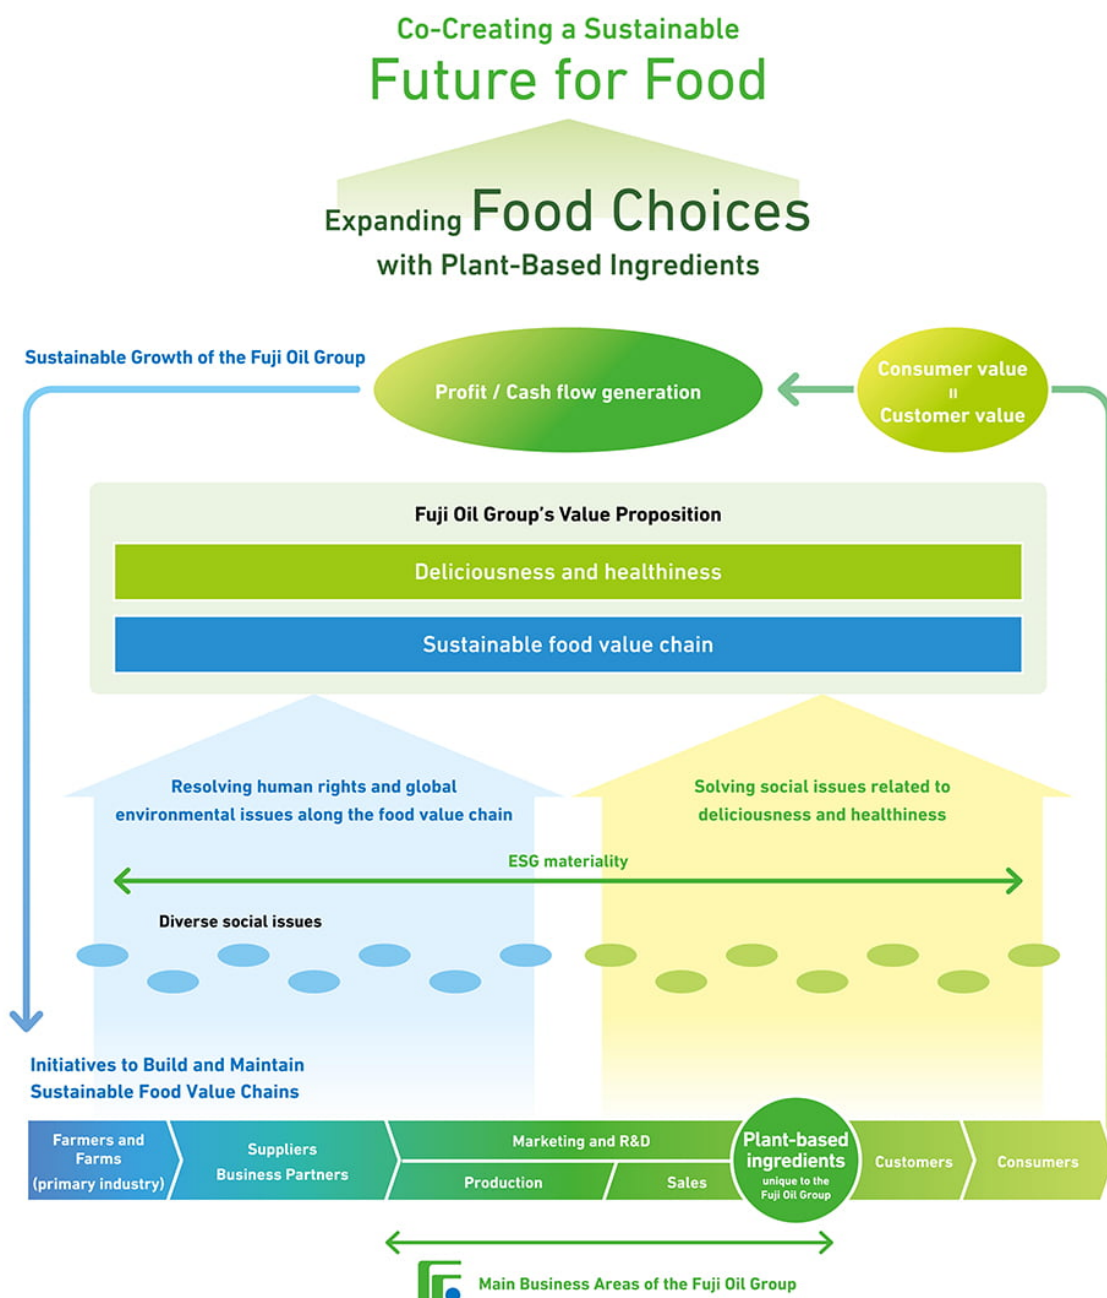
Co-Creating a Sustainable
Future for Food

Expanding Food Choices
with Plant-Based Ingredients

Sustainable Growth of the Fuji Oil Group

Profit / Cash flow generation

Consumer value
=
Customer value

Fuji Oil Group's Value Proposition

Deliciousness and healthiness

Sustainable food value chain

Resolving human rights and global environmental issues along the food value chain

Solving social issues related to deliciousness and healthiness

ESG materiality

Diverse social issues

Initiatives to Build and Maintain Sustainable Food Value Chains

Farmers and Farms (primary industry)

Suppliers Business Partners

Marketing and R&D

Production

Sales

Plant-based ingredients unique to the Fuji Oil Group

Customers

Consumers

Main Business Areas of the Fuji Oil Group